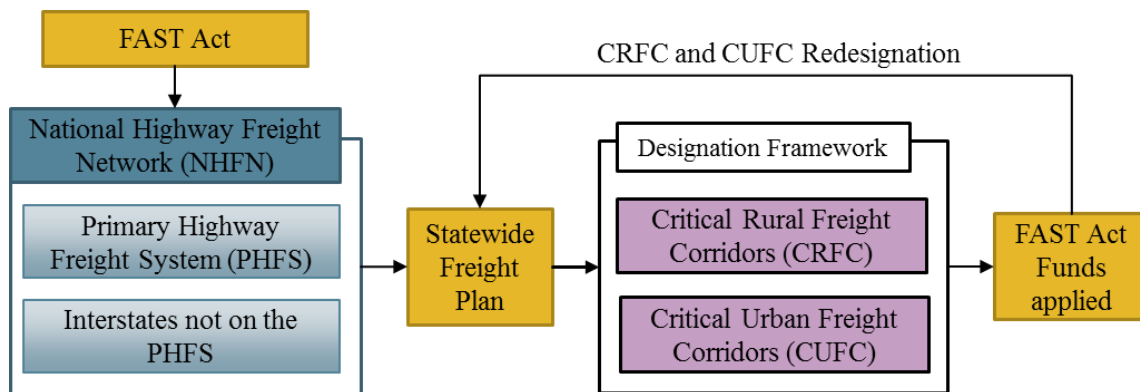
FAST Act

CRFC and CUFC Redesignation

National Highway Freight Network (NHFN)

Primary Highway Freight System (PHFS)

Interstates not on the PHFS

Statewide Freight Plan

Designation Framework

Critical Rural Freight Corridors (CRFC)

Critical Urban Freight Corridors (CUFC)

FAST Act Funds applied